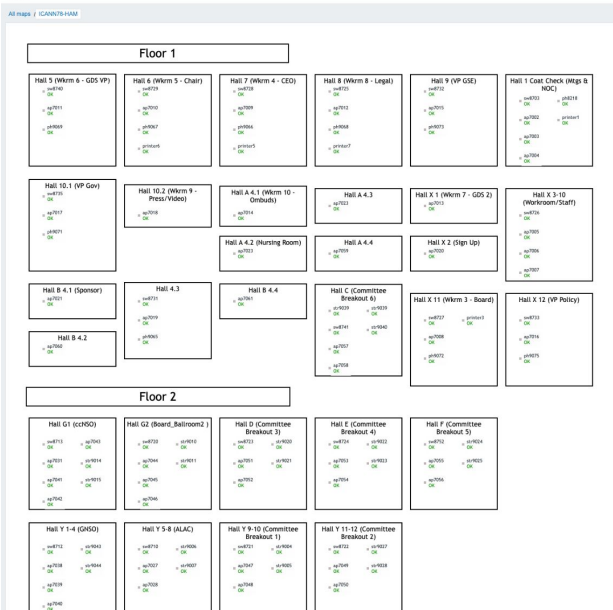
All maps / ICANN78-HAM

Floor 1

Hall 5 (Wkrm 6 - GDS VP)
sw8740 OK
ap7011 OK
ph9069 OK

Hall 6 (Wkrm 5 - Chair)
sw8729 OK
ap7010 OK
ph9067 OK
printer6 OK

Hall 7 (Wkrm 4 - CEO)
sw8728 OK
ap7009 OK
ph9066 OK
printer5 OK

Hall 8 (Wkrm 8 - Legal)
sw8731 OK
ap7012 OK
ph9068 OK
printer7 OK

Hall 9 (VP GSE)
sw8732 OK
ap7015 OK
ph9073 OK

Hall 1 Coat Check (Mtgs & NOC)
sw8701 OK
ph9218 OK
ap7002 OK
printer1 OK
ap7003 OK
ap7004 OK

Hall 10.1 (VP Gov)
sw8735 OK
ap7017 OK
ph9071 OK

Hall 10.2 (Wkrm 9 - Press/Video)
ap7018 OK

Hall A 4.1 (Wkrm 10 - Ombuds)
ap7014 OK

Hall A 4.3
ap7022 OK

Hall X 1 (Wkrm 7 - GDS 2)
ap7013 OK

Hall X 3-10 (Workroom/Staff)
sw8726 OK
ap7005 OK
ap7006 OK
ap7007 OK

Hall A 4.2 (Nursing Room)
ap7023 OK

Hall A 4.4
ap7059 OK

Hall X 2 (Sign Up)
ap7020 OK

Hall B 4.1 (Sponsor)
ap7021 OK

Hall 4.3
sw8731 OK
ap7019 OK
ph9065 OK

Hall B 4.4
ap7061 OK

Hall C (Committee Breakout 6)
str9039 OK
str9039 OK
sw8741 OK
str9040 OK
ap7057 OK
ap7058 OK

Hall X 11 (Wkrm 3 - Board)
sw8727 OK
printer3 OK
ap7008 OK
ph9072 OK

Hall X 12 (VP Policy)
sw8733 OK
ap7016 OK
ph9075 OK

Hall B 4.2
ap7060 OK

Floor 2

Hall G1 (ccNSO)
sw8713 OK
ap7043 OK
ap7031 OK
str9014 OK
ap7041 OK
str9015 OK
ap7042 OK

Hall G2 (Board_Ballroom2 )
sw8722 OK
str9010 OK
ap7044 OK
str9011 OK
ap7045 OK
ap7046 OK

Hall D (Committee Breakout 3)
sw8723 OK
str9020 OK
ap7051 OK
str9021 OK
ap7052 OK

Hall E (Committee Breakout 4)
sw8724 OK
str9022 OK
ap7053 OK
str9023 OK
ap7054 OK

Hall F (Committee Breakout 5)
sw8752 OK
str9024 OK
ap7055 OK
str9025 OK
ap7056 OK

Hall Y 1-4 (GNSO)
sw8712 OK
str9043 OK
ap7038 OK
str9044 OK
ap7039 OK
ap7040 OK

Hall Y 5-8 (ALAC)
sw8710 OK
str9006 OK
ap7027 OK
str9007 OK
ap7028 OK

Hall Y 9-10 (Committee Breakout 1)
sw8721 OK
str9004 OK
ap7047 OK
str9005 OK
ap7048 OK

Hall Y 11-12 (Committee Breakout 2)
sw8722 OK
str9027 OK
ap7049 OK
str9028 OK
ap7050 OK